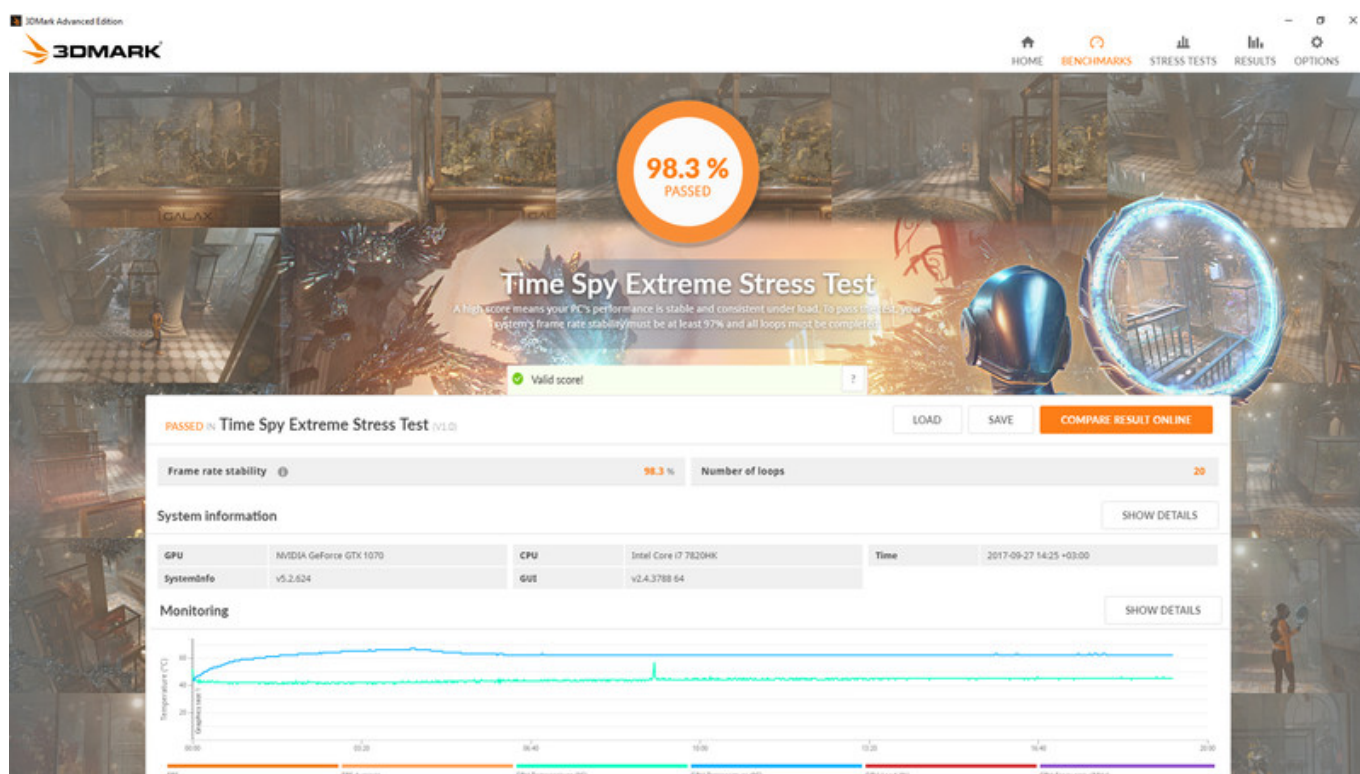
3DMark Advanced Edition

3DMARK

HOME BENCHMARKS STRESS TESTS RESULTS OPTIONS

98.3 %
PASSED

Time Spy Extreme Stress Test

A high score means your PC's performance is stable and consistent under load. To pass the test, your system's frame rate stability must be at least 97% and all loops must be completed.

Valid score!

PASSED IN Time Spy Extreme Stress Test (V1.0)

LOAD SAVE COMPARE RESULT ONLINE

| Frame rate stability | 98.3 % | Number of loops | 20 |
|---|---|---|---|

System information

SHOW DETAILS

| GPU | NVIDIA GeForce GTX 1070 | CPU | Intel Core i7 7820HK | Time | 2017-09-27 14:25 +03:00 |
|---|---|---|---|---|---|
| SystemInfo | v5.2.624 | GUI | v2.4.3788 64 | | |

Monitoring

SHOW DETAILS

Temperature (°C)

Graphics test

60
40
20

00:00 03:20 06:40 10:00 13:20 16:40 20:00